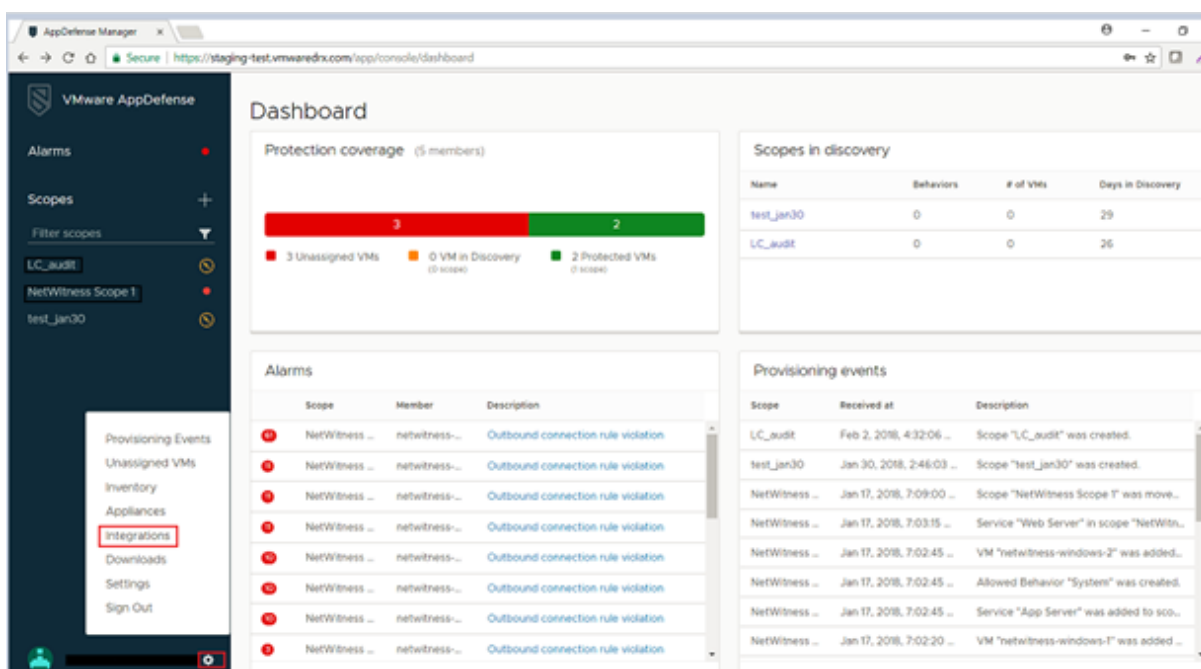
AppDefense Manager ×

Secure | https://staging-test.vmwaredrx.com/app/console/dashboard

VMware AppDefense

Alarms

Scopes

Filter scopes

LC_audit

NetWitness Scope 1

test_jan30

Provisioning Events
Unassigned VMs
Inventory
Appliances
Integrations
Downloads
Settings
Sign Out

Dashboard

Protection coverage (5 members)

3 | 2

3 Unassigned VMs
0 VM in Discovery (0 scope)
2 Protected VMs (1 scope)

Scopes in discovery

| Name | Behaviors | # of VMs | Days in Discovery |
|---|---|---|---|
| test_jan30 | 0 | 0 | 29 |
| LC_audit | 0 | 0 | 26 |

Alarms

| Scope | Member | Description |
|---|---|---|
| NetWitness ... | netwitness-... | Outbound connection rule violation |
| NetWitness ... | netwitness-... | Outbound connection rule violation |
| NetWitness ... | netwitness-... | Outbound connection rule violation |
| NetWitness ... | netwitness-... | Outbound connection rule violation |
| NetWitness ... | netwitness-... | Outbound connection rule violation |
| NetWitness ... | netwitness-... | Outbound connection rule violation |
| NetWitness ... | netwitness-... | Outbound connection rule violation |
| NetWitness ... | netwitness-... | Outbound connection rule violation |
| NetWitness ... | netwitness-... | Outbound connection rule violation |

Provisioning events

| Scope | Received at | Description |
|---|---|---|
| LC_audit | Feb 2, 2018, 4:32:06 ... | Scope "LC_audit" was created. |
| test_jan30 | Jan 30, 2018, 2:46:03 ... | Scope "test_jan30" was created. |
| NetWitness ... | Jan 17, 2018, 7:09:00 ... | Scope "NetWitness Scope 1" was move... |
| NetWitness ... | Jan 17, 2018, 7:03:15 ... | Service "Web Server" in scope "NetWitn... |
| NetWitness ... | Jan 17, 2018, 7:02:45 ... | VM "netwitness-windows-2" was added... |
| NetWitness ... | Jan 17, 2018, 7:02:45 ... | Allowed Behavior "System" was created. |
| NetWitness ... | Jan 17, 2018, 7:02:45 ... | Service "App Server" was added to sco... |
| NetWitness ... | Jan 17, 2018, 7:02:20 ... | VM "netwitness-windows-1" was added ... |